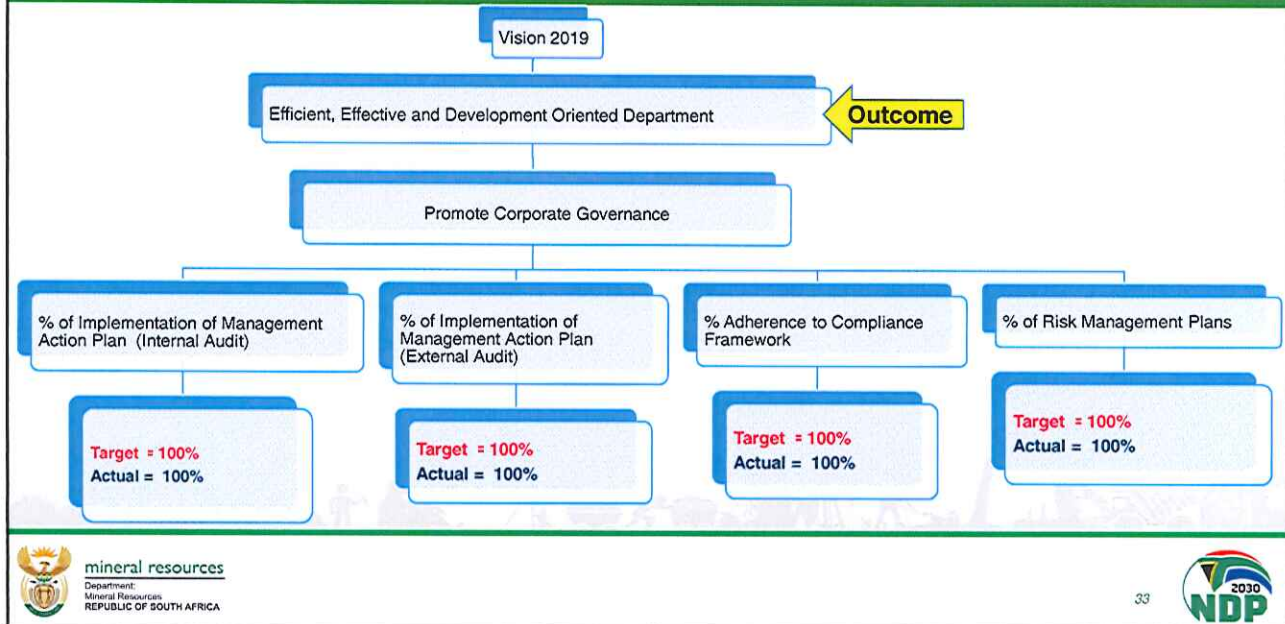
Vision 2019

Efficient, Effective and Development Oriented Department

Outcome

Promote Corporate Governance

% of Implementation of Management Action Plan (Internal Audit)

Target = 100%
Actual = 100%

% of Implementation of Management Action Plan (External Audit)

Target = 100%
Actual = 100%

% Adherence to Compliance Framework

Target = 100%
Actual = 100%

% of Risk Management Plans

Target = 100%
Actual = 100%

mineral resources
Department:
Mineral Resources
REPUBLIC OF SOUTH AFRICA

33

2030
NDP